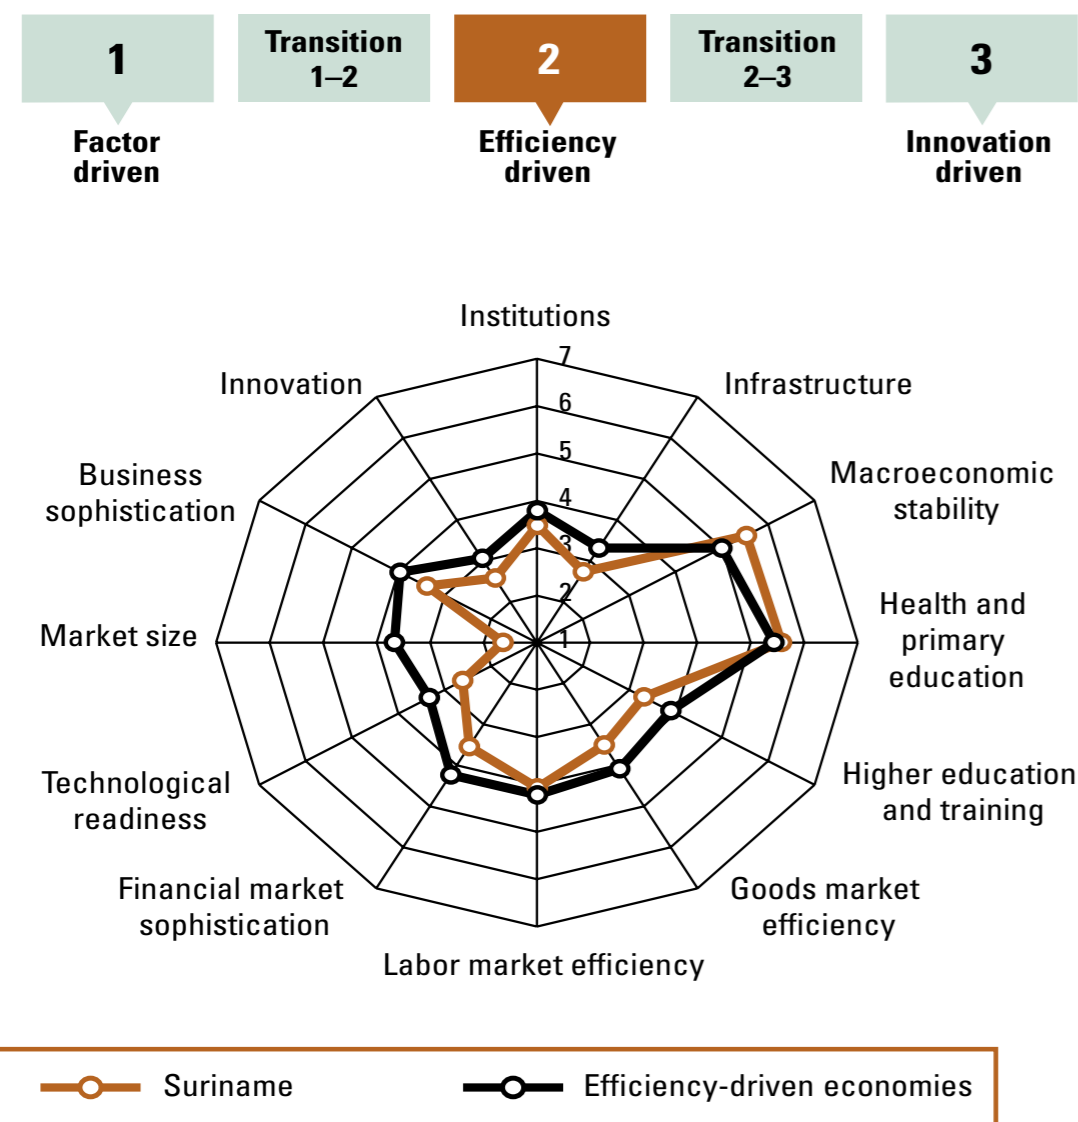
1

Transition 1–2

2

Transition 2–3

3

Factor driven

Efficiency driven

Innovation driven

Institutions

Infrastructure

Macroeconomic stability

Health and primary education

Higher education and training

Goods market efficiency

Labor market efficiency

Financial market sophistication

Technological readiness

Market size

Business sophistication

Innovation

7
6
5
4
3
2
1

Suriname

Efficiency-driven economies